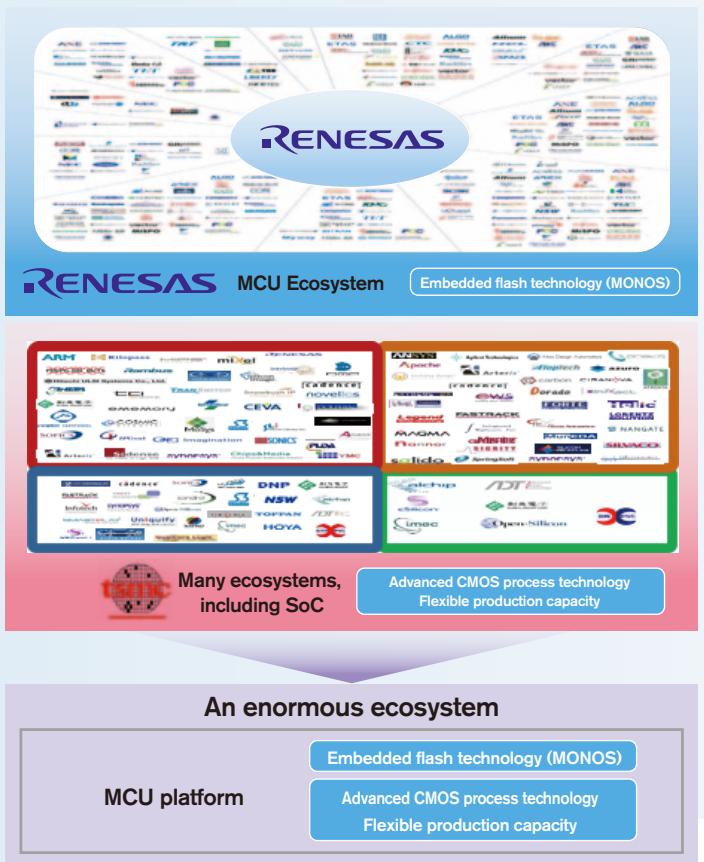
RENESAS

RENESAS MCU Ecosystem

Embedded flash technology (MONOS)

ARM Kilopass mixel RENESAS Rambus cadence novellus CEVA Imagination SONICS synopsys Chips&Media YMC Artesyn Sidense eMemory

ANSYS Agilent Technologies Apache Atoptech azuro carbon Cadence EVE FASTRACK MAGMA mentor SpringSoft synopsys Solido SILVACO NANGATE LORENTZ Legend

cadence DNP NSW TOPPAN HOYA Infotech Uniquify Toppan

alchip GUC eSilicon imec Open-Silicon

tsmc

Many ecosystems, including SoC

Advanced CMOS process technology
Flexible production capacity

An enormous ecosystem

MCU platform

Embedded flash technology (MONOS)

Advanced CMOS process technology
Flexible production capacity